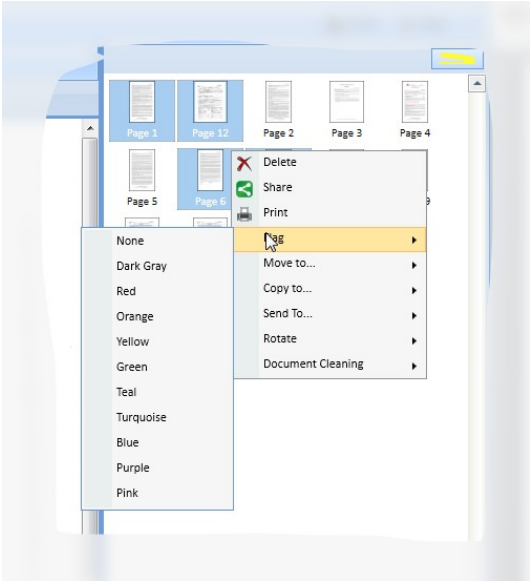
Page 1
Page 12
Page 2
Page 3
Page 4
Page 5
Page 6

Delete
Share
Print
Tag
Move to...
Copy to...
Send To...
Rotate
Document Cleaning

None
Dark Gray
Red
Orange
Yellow
Green
Teal
Turquoise
Blue
Purple
Pink